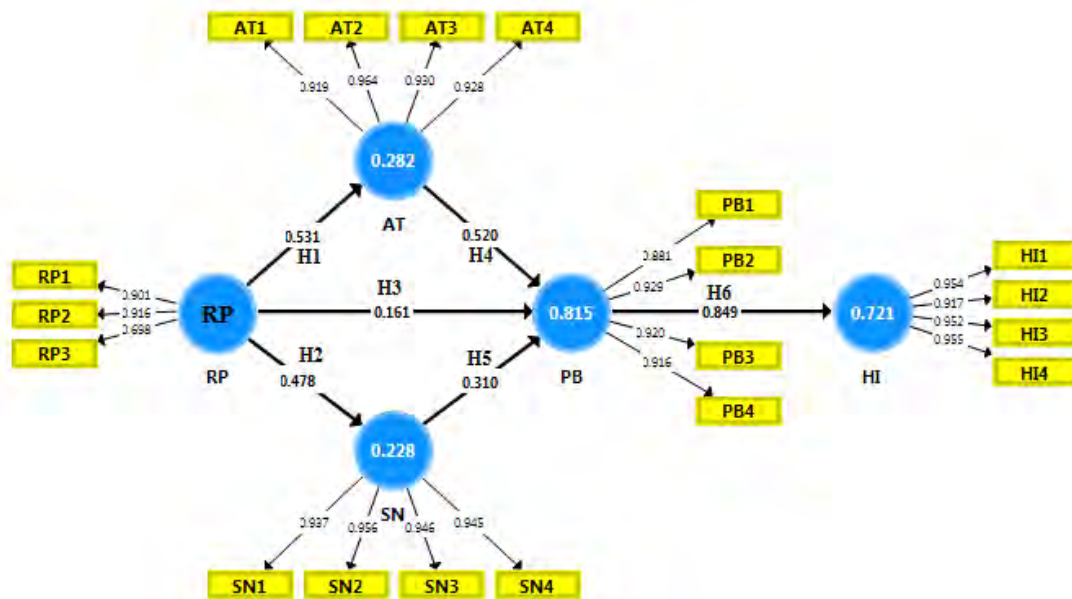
AT1
AT2
AT3
AT4
0.919
0.964
0.930
0.928
0.282
AT
0.531
H1
0.520
H4
RP1
RP2
RP3
0.901
0.916
0.698
RP
RP
H3
0.161
H2
0.478
H5
0.310
0.815
PB
PB1
PB2
PB3
PB4
0.881
0.929
0.920
0.916
H6
0.849
0.721
HI
HI1
HI2
HI3
HI4
0.954
0.917
0.952
0.955
0.228
SN
0.937
0.956
0.946
0.945
SN1
SN2
SN3
SN4